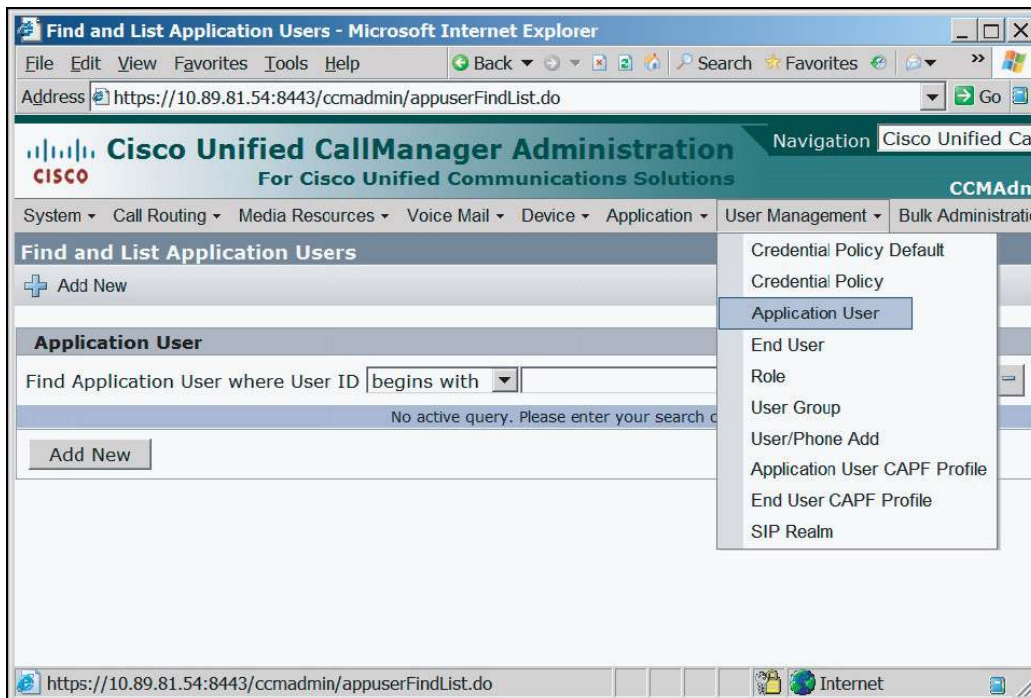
Find and List Application Users - Microsoft Internet Explorer

File Edit View Favorites Tools Help

Back Search Favorites

Address https://10.89.81.54:8443/ccmadmin/appuserFindList.do

Go

Cisco Unified CallManager Administration
For Cisco Unified Communications Solutions

CISCO

Navigation Cisco Unified Ca

CCMAdn

System ▾ Call Routing ▾ Media Resources ▾ Voice Mail ▾ Device ▾ Application ▾ User Management ▾ Bulk Administrati

Find and List Application Users

Add New

Application User

Find Application User where User ID begins with

No active query. Please enter your search c

Add New

Credential Policy Default
Credential Policy
Application User
End User
Role
User Group
User/Phone Add
Application User CAPF Profile
End User CAPF Profile
SIP Realm

https://10.89.81.54:8443/ccmadmin/appuserFindList.do

Internet